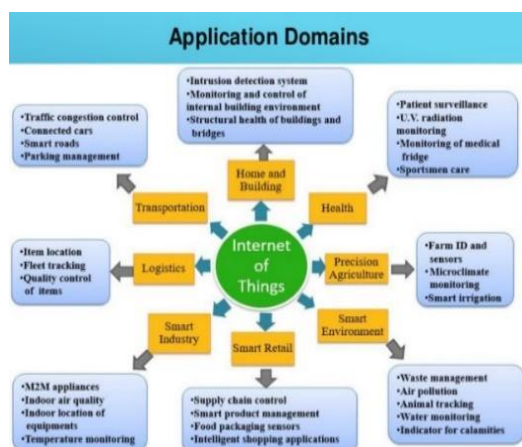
Application Domains

•Intrusion detection system
•Monitoring and control of internal building environment
•Structural health of buildings and bridges

•Traffic congestion control
•Connected cars
•Smart roads
•Parking management

•Patient surveillance
•U.V. radiation monitoring
•Monitoring of medical fridge
•Sportsmen care

Home and Building

Transportation

Health

Internet of Things

•Item location
•Fleet tracking
•Quality control of items

Logistics

Precision Agriculture

•Farm ID and sensors
•Microclimate monitoring
•Smart irrigation

Smart Industry

Smart Retail

Smart Environment

•M2M appliances
•Indoor air quality
•Indoor location of equipments
•Temperature monitoring

•Supply chain control
•Smart product management
•Food packaging sensors
•Intelligent shopping applications

•Waste management
•Air pollution
•Animal tracking
•Water monitoring
•Indicator for calamities